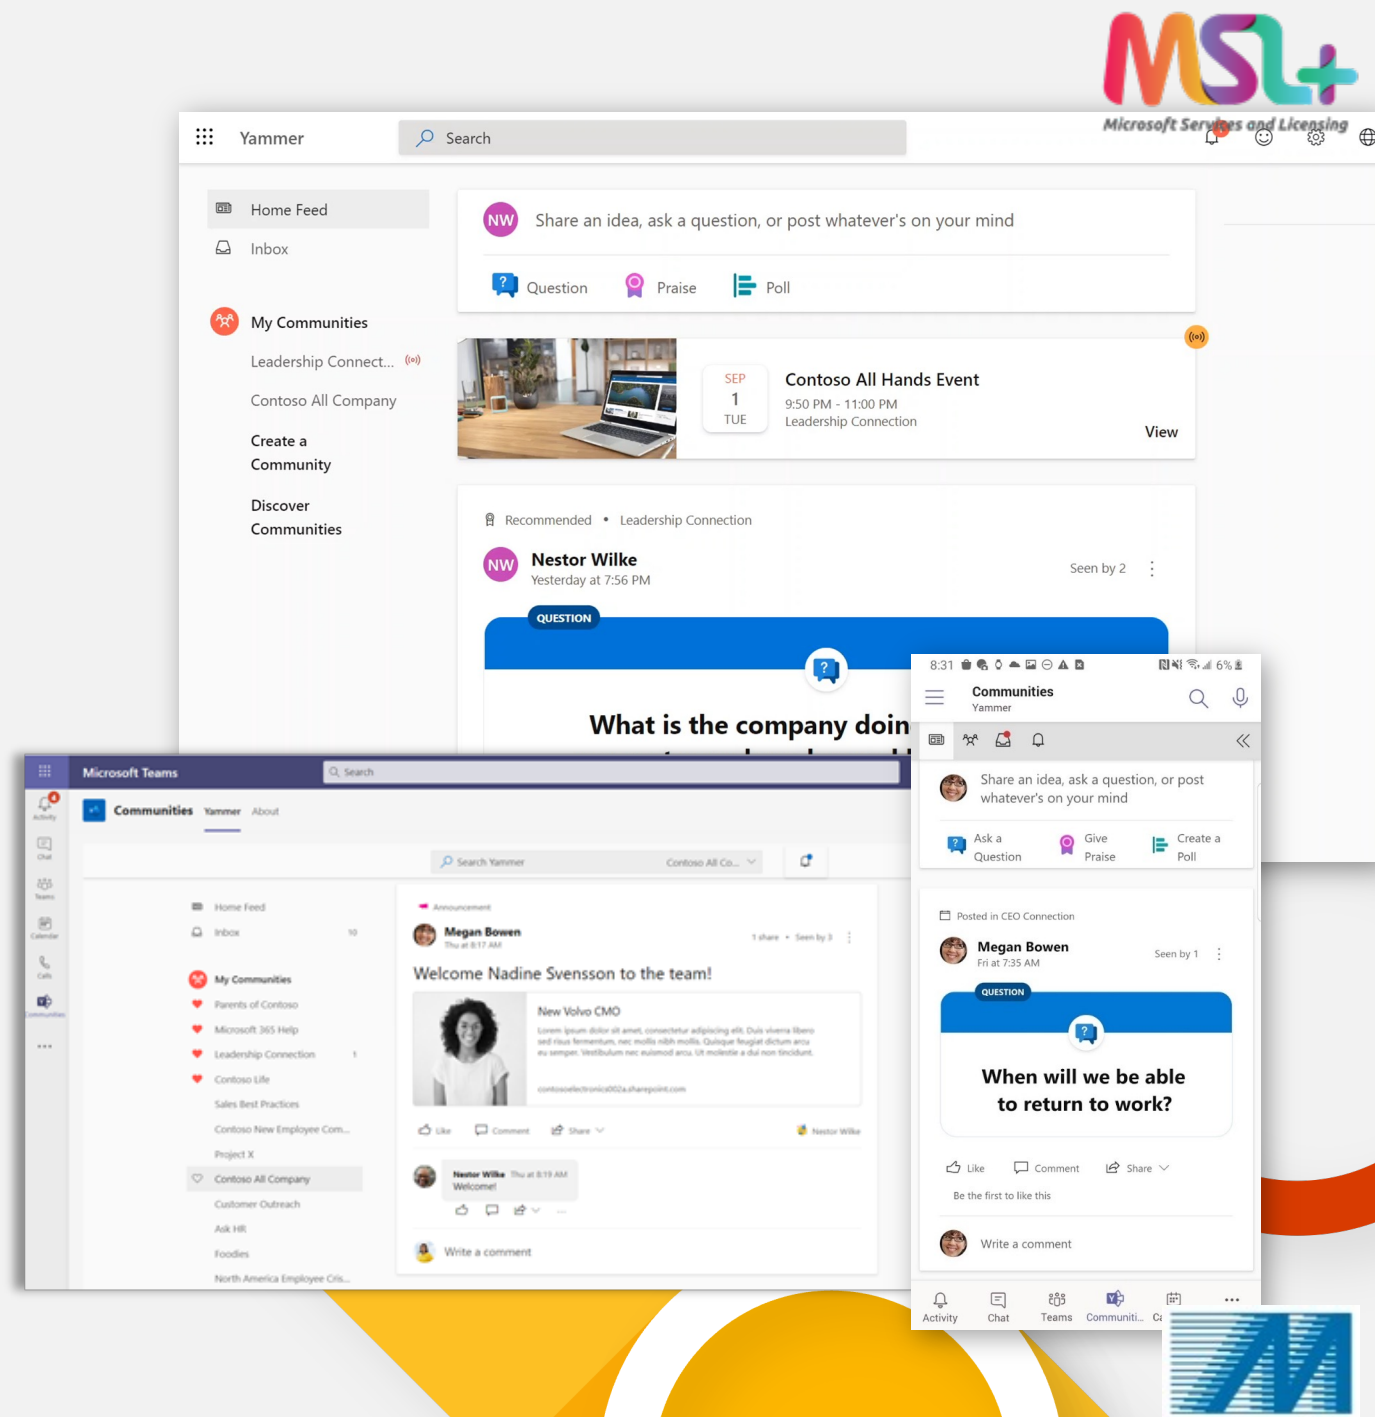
MSL+
Microsoft Services and Licensing

Yammer
Search

Home Feed
Inbox
My Communities
Leadership Connect...
Contoso All Company
Create a Community
Discover Communities

NW Share an idea, ask a question, or post whatever's on your mind
Question Praise Poll

SEP 1 TUE
Contoso All Hands Event
9:50 PM - 11:00 PM
Leadership Connection
View

Recommended • Leadership Connection
NW Nestor Wilke
Yesterday at 7:56 PM
Seen by 2
QUESTION
What is the company doin

Microsoft Teams
Search
Activity
Chat
Teams
Calendar
Calls
Communities
Communities Yammer About
Search Yammer
Contoso All Co...
Home Feed
Inbox 10
My Communities
Parents of Contoso
Microsoft 365 Help
Leadership Connection 1
Contoso Life
Sales Best Practices
Contoso New Employee Com...
Project X
Contoso All Company
Customer Outreach
Ask HR
Foodies
North America Employee Cris...

Announcement
Megan Bowen
Thu at 8:17 AM
1 share • Seen by 3
Welcome Nadine Svensson to the team!
New Volvo CMO
Lorem ipsum dolor sit amet, consectetur adipiscing elit. Duis viverra libero sed risus fermentum, nec mollis nibh mollis. Quisque feugiat dictum arcu eu semper. Vestibulum nec euismod arcu. Ut molestie a dui non tincidunt.
contosoelectronics002a.sharepoint.com
Like Comment Share
Nestor Wilke
Nestor Wilke Thu at 8:19 AM
Welcome!
Write a comment

8:31 6%
Communities
Yammer
Share an idea, ask a question, or post whatever's on your mind
Ask a Question
Give Praise
Create a Poll
Posted in CEO Connection
Megan Bowen
Fri at 7:35 AM
Seen by 1
QUESTION
When will we be able to return to work?
Like Comment Share
Be the first to like this
Write a comment
Activity Chat Teams Communiti... Ca